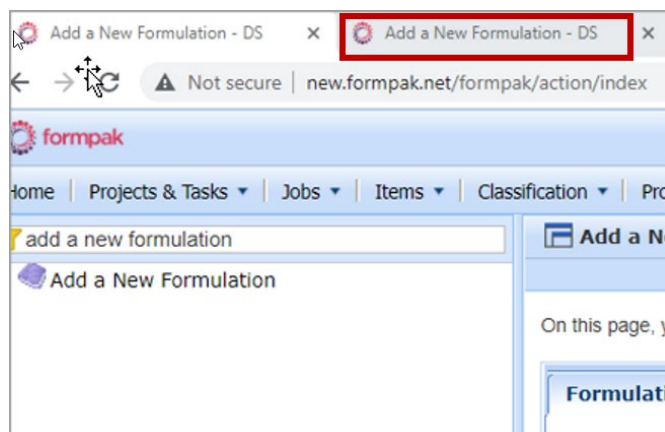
Add a New Formulation - DS ×
Add a New Formulation - DS ×

Not secure | new.formpak.net/formpak/action/index

formpak

Home | Projects & Tasks ▾ | Jobs ▾ | Items ▾ | Classification ▾ | Pro

add a new formulation

Add a New Formulation

Add a N

On this page, y

Formulati